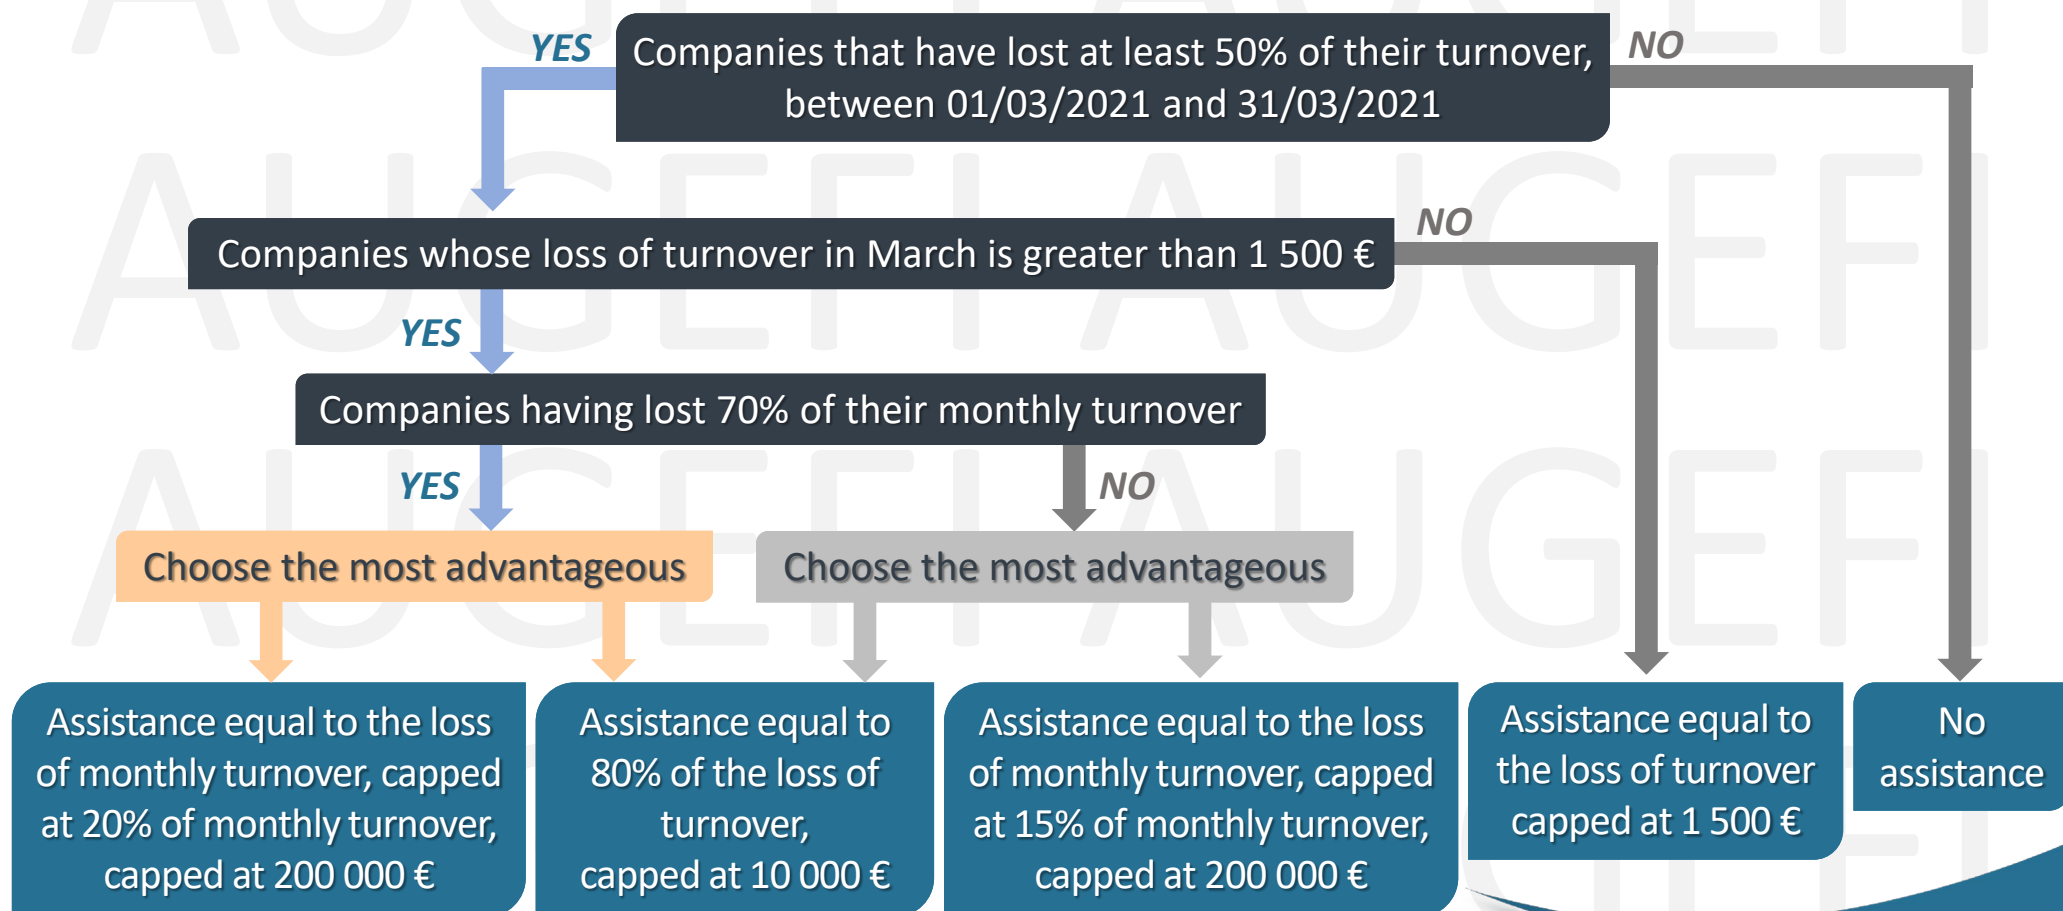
YES

Companies that have lost at least 50% of their turnover, between 01/03/2021 and 31/03/2021

NO

Companies whose loss of turnover in March is greater than 1 500 €

NO

YES

Companies having lost 70% of their monthly turnover

YES

NO

Choose the most advantageous

Choose the most advantageous

Assistance equal to the loss of monthly turnover, capped at 20% of monthly turnover, capped at 200 000 €

Assistance equal to 80% of the loss of turnover, capped at 10 000 €

Assistance equal to the loss of monthly turnover, capped at 15% of monthly turnover, capped at 200 000 €

Assistance equal to the loss of turnover capped at 1 500 €

No assistance